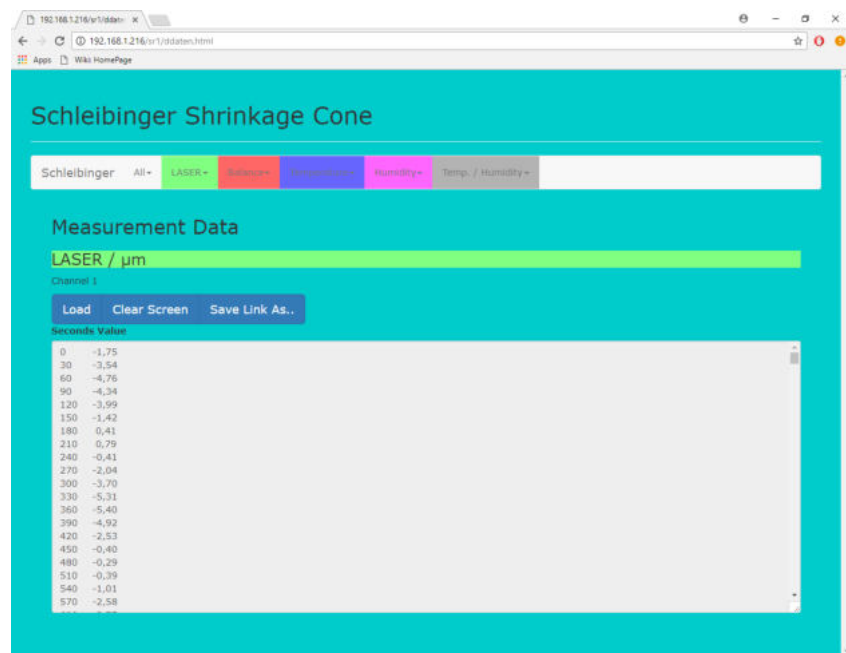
192.168.1.216/sr1/ddate ×

192.168.1.216/sr1/ddaten.html

Apps Wiki HomePage

Schleibinger Shrinkage Cone

Schleibinger All▾ LASER▾ Balance▾ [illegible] Humidity▾ Temp. / Humidity▾

Measurement Data

LASER / µm

Channel 1

Load Clear Screen Save Link As..

Seconds Value

| | |
|---|---|
| 0 | -1,75 |
| 30 | -3,54 |
| 60 | -4,76 |
| 90 | -4,34 |
| 120 | -3,99 |
| 150 | -1,42 |
| 180 | 0,41 |
| 210 | 0,79 |
| 240 | -0,41 |
| 270 | -2,04 |
| 300 | -3,70 |
| 330 | -5,31 |
| 360 | -5,40 |
| 390 | -4,92 |
| 420 | -2,53 |
| 450 | -0,40 |
| 480 | -0,29 |
| 510 | -0,39 |
| 540 | -1,01 |
| 570 | -2,58 |